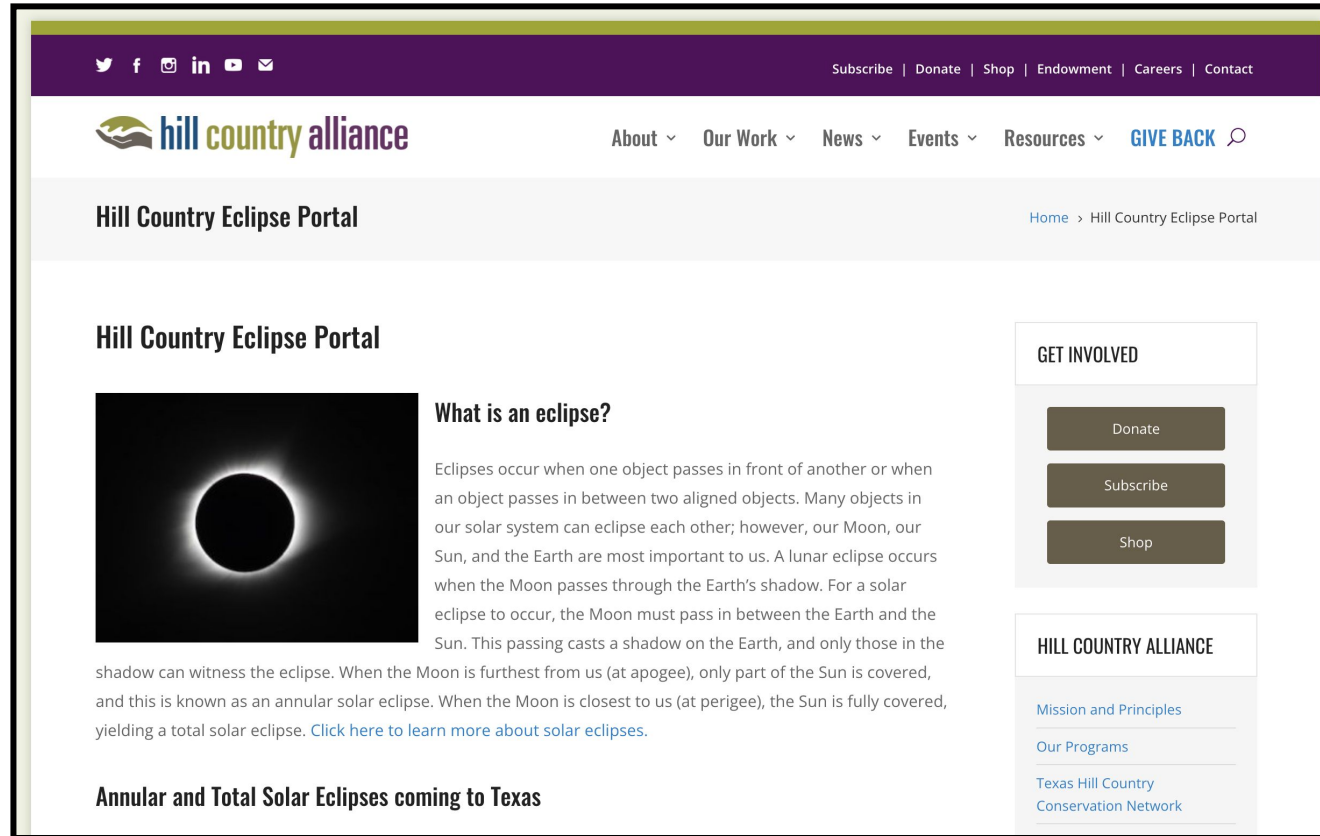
Subscribe | Donate | Shop | Endowment | Careers | Contact

hill country alliance

About Our Work News Events Resources GIVE BACK

Hill Country Eclipse Portal

Home › Hill Country Eclipse Portal

Hill Country Eclipse Portal

What is an eclipse?

Eclipses occur when one object passes in front of another or when an object passes in between two aligned objects. Many objects in our solar system can eclipse each other; however, our Moon, our Sun, and the Earth are most important to us. A lunar eclipse occurs when the Moon passes through the Earth's shadow. For a solar eclipse to occur, the Moon must pass in between the Earth and the Sun. This passing casts a shadow on the Earth, and only those in the shadow can witness the eclipse. When the Moon is furthest from us (at apogee), only part of the Sun is covered, and this is known as an annular solar eclipse. When the Moon is closest to us (at perigee), the Sun is fully covered, yielding a total solar eclipse. Click here to learn more about solar eclipses.

Annular and Total Solar Eclipses coming to Texas

GET INVOLVED

Donate

Subscribe

Shop

HILL COUNTRY ALLIANCE

Mission and Principles

Our Programs

Texas Hill Country Conservation Network